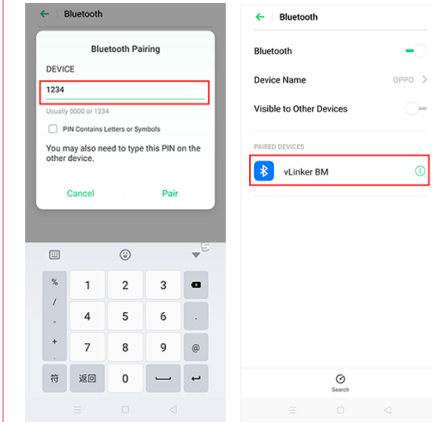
Bluetooth

Bluetooth Pairing

DEVICE

1234

Usually 0000 or 1234

PIN Contains Letters or Symbols

You may also need to type this PIN on the other device.

Cancel Pair

%
/
-
+
符
返回
1 2 3
4 5 6
7 8 9
0
.
@

Bluetooth

Bluetooth

Device Name OPPO

Visible to Other Devices

PAIRED DEVICES

vLinker BM

Search